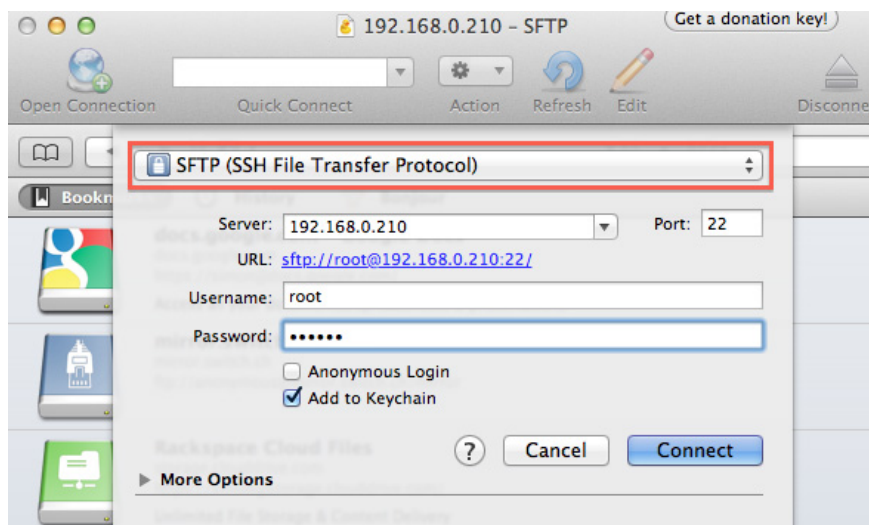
192.168.0.210 – SFTP

Get a donation key!

Open Connection

Quick Connect

Action

Refresh

Edit

Disconne

Bookm

SFTP (SSH File Transfer Protocol)

Server: 192.168.0.210

Port: 22

URL: sftp://root@192.168.0.210:22/

Username: root

Password: ••••••

Anonymous Login

Add to Keychain

?

Cancel

Connect

More Options